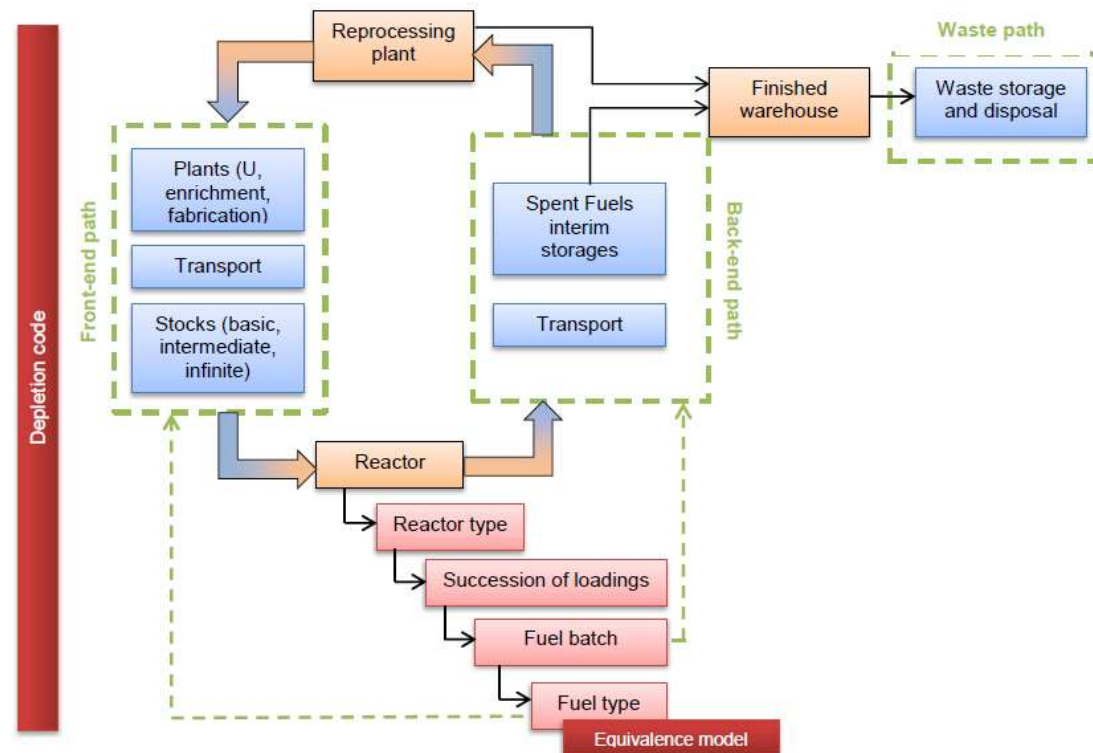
Depletion code

Reprocessing plant

Waste path

Finished warehouse

Waste storage and disposal

Front-end path

Plants (U, enrichment, fabrication)

Transport

Stocks (basic, intermediate, infinite)

Spent Fuels interim storages

Transport

Back-end path

Reactor

Reactor type

Succession of loadings

Fuel batch

Fuel type

Equivalence model